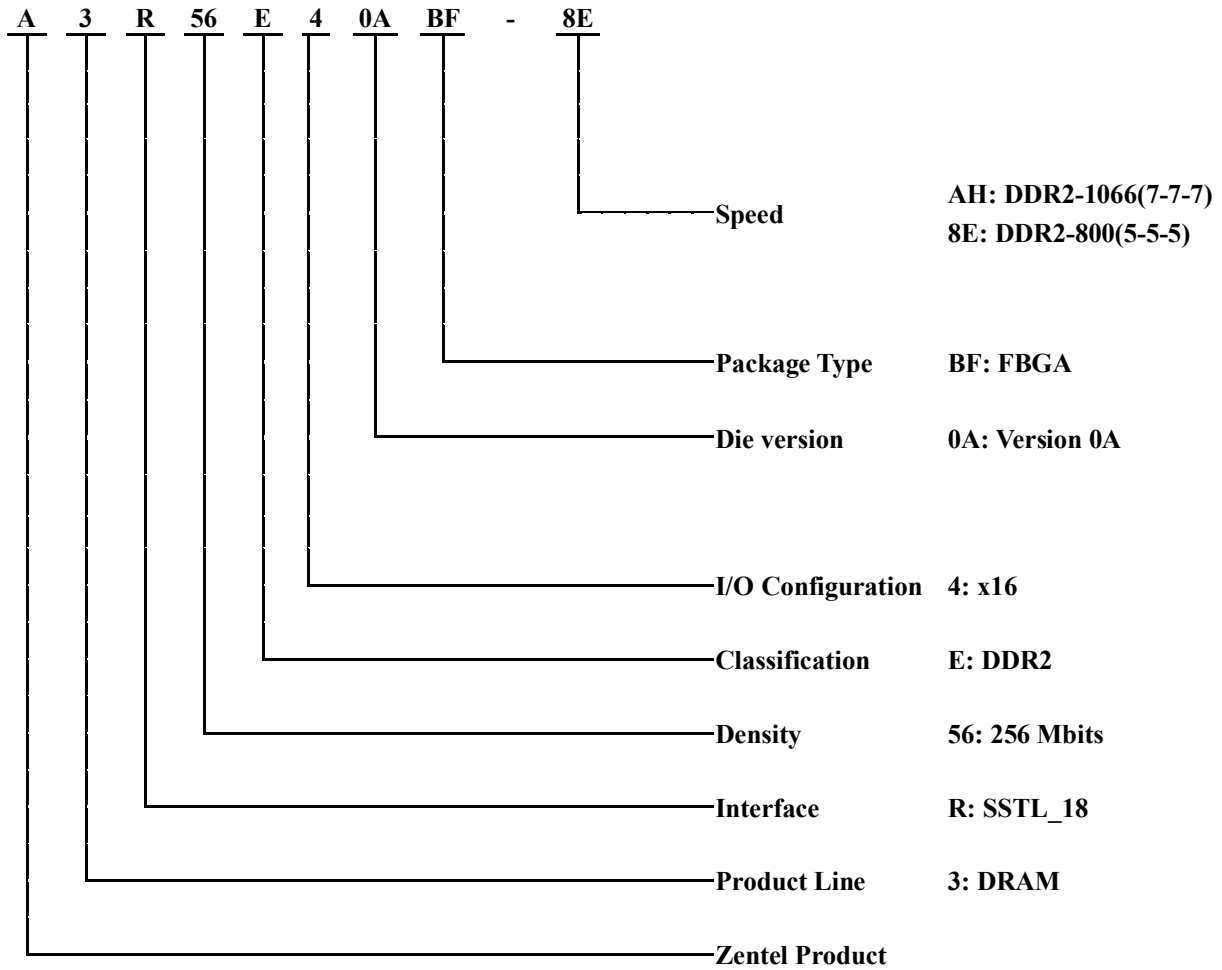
A 3 R 56 E 4 0A BF - 8E

Speed AH: DDR2-1066(7-7-7)
8E: DDR2-800(5-5-5)

Package Type BF: FBGA

Die version 0A: Version 0A

I/O Configuration 4: x16

Classification E: DDR2

Density 56: 256 Mbits

Interface R: SSTL_18

Product Line 3: DRAM

Zentel Product